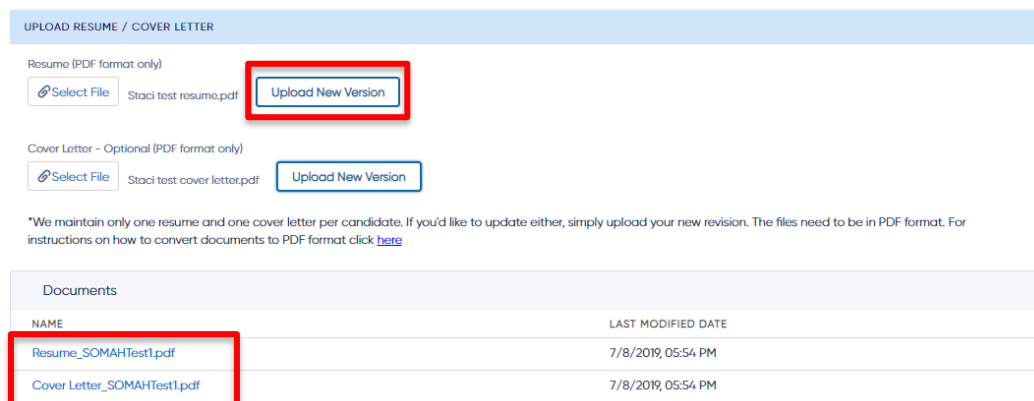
UPLOAD RESUME / COVER LETTER

Resume (PDF format only)

Select File Staci test resume.pdf Upload New Version

Cover Letter - Optional (PDF format only)

Select File Staci test cover letter.pdf Upload New Version

*We maintain only one resume and one cover letter per candidate. If you'd like to update either, simply upload your new revision. The files need to be in PDF format. For instructions on how to convert documents to PDF format click here

Documents

| NAME | LAST MODIFIED DATE |
|---|---|
| Resume_SOMAHTest1.pdf | 7/8/2019, 05:54 PM |
| Cover Letter_SOMAHTest1.pdf | 7/8/2019, 05:54 PM |